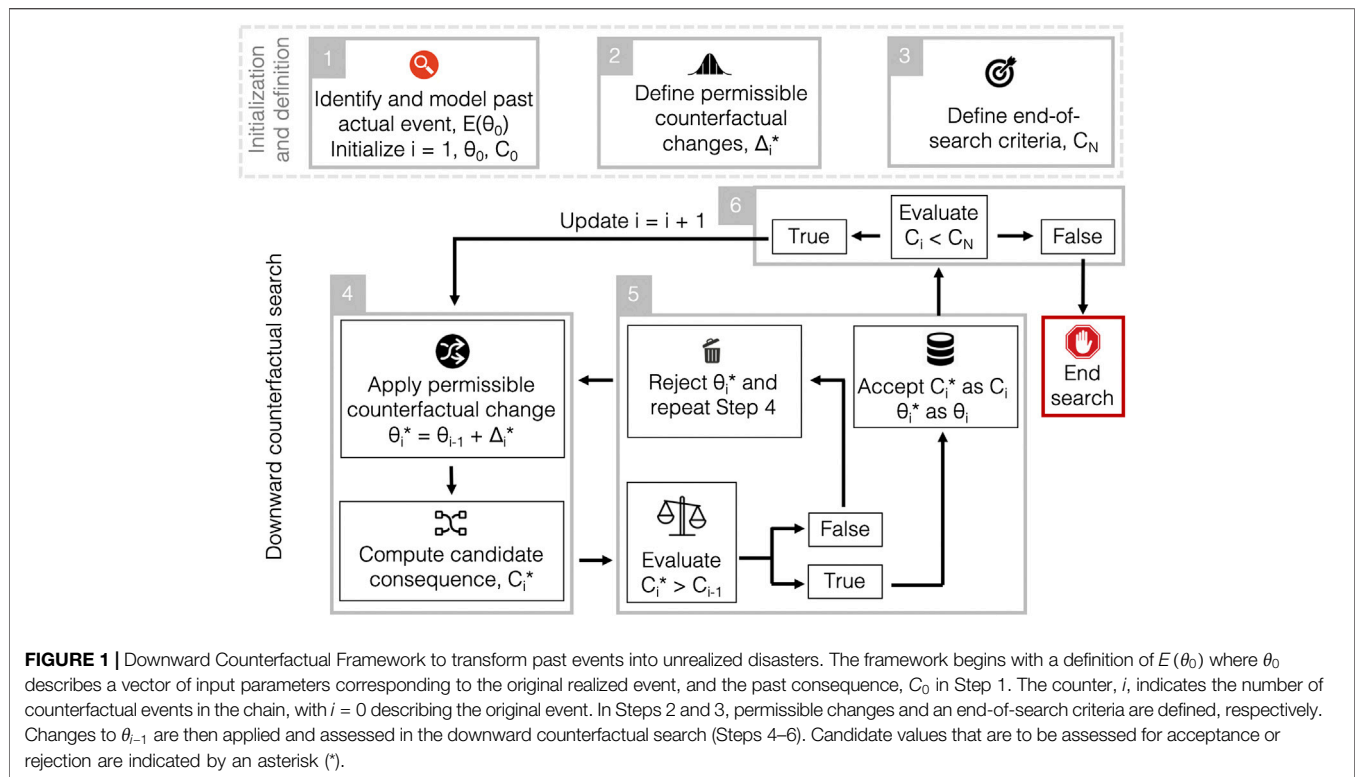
Initialization and definition

1
Identify and model past actual event, $E(\theta_0)$
Initialize i = 1, $\theta_0$, $C_0$

2
Define permissible counterfactual changes, $\Delta_i^*$

3
Define end-of-search criteria, $C_N$

Downward counterfactual search

6
Evaluate $C_i < C_N$
True
False

Update i = i + 1

End search

4
Apply permissible counterfactual change $\theta_i^* = \theta_{i-1} + \Delta_i^*$

Compute candidate consequence, $C_i^*$

5
Reject $\theta_i^*$ and repeat Step 4

Accept $C_i^*$ as $C_i$
$\theta_i^*$ as $\theta_i$

False

Evaluate $C_i^* > C_{i-1}$

True

**FIGURE 1 |** Downward Counterfactual Framework to transform past events into unrealized disasters. The framework begins with a definition of $E(\theta_0)$ where $\theta_0$ describes a vector of input parameters corresponding to the original realized event, and the past consequence, $C_0$ in Step 1. The counter, $i$, indicates the number of counterfactual events in the chain, with $i = 0$ describing the original event. In Steps 2 and 3, permissible changes and an end-of-search criteria are defined, respectively. Changes to $\theta_{i-1}$ are then applied and assessed in the downward counterfactual search (Steps 4–6). Candidate values that are to be assessed for acceptance or rejection are indicated by an asterisk (*).